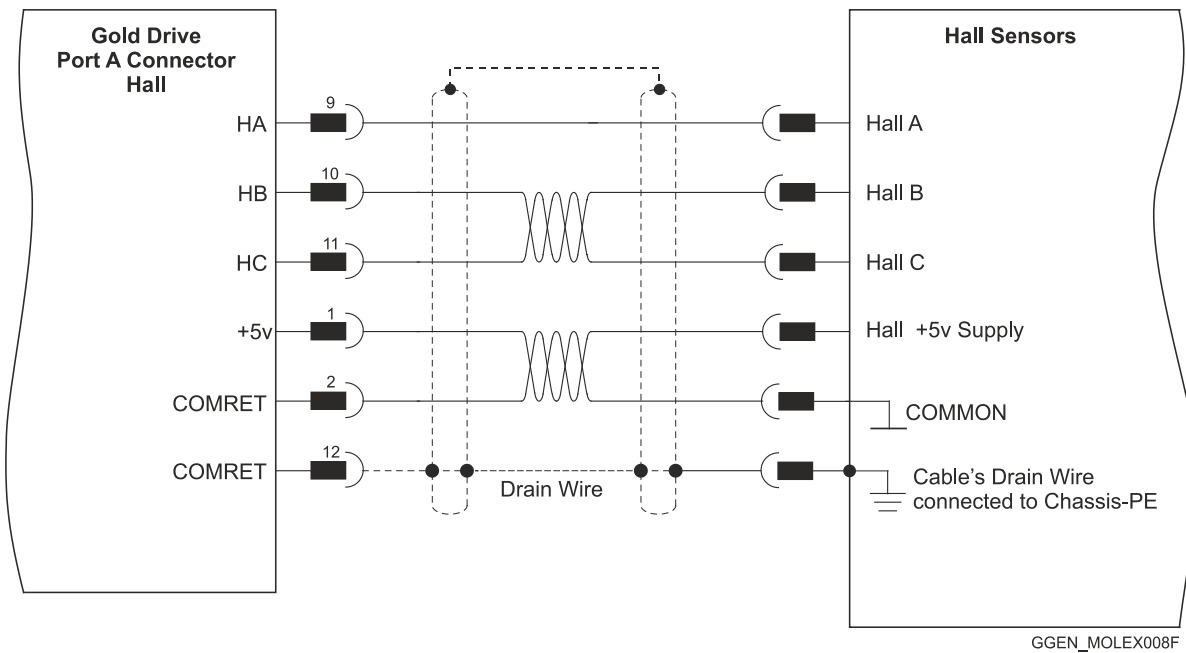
Gold Drive
Port A Connector
Hall

9
HA
10
HB
11
HC
1
+5v
2
COMRET
12
COMRET

Drain Wire

Hall Sensors

Hall A
Hall B
Hall C
Hall +5v Supply
COMMON
Cable's Drain Wire connected to Chassis-PE

GGEN_MOLEX008F